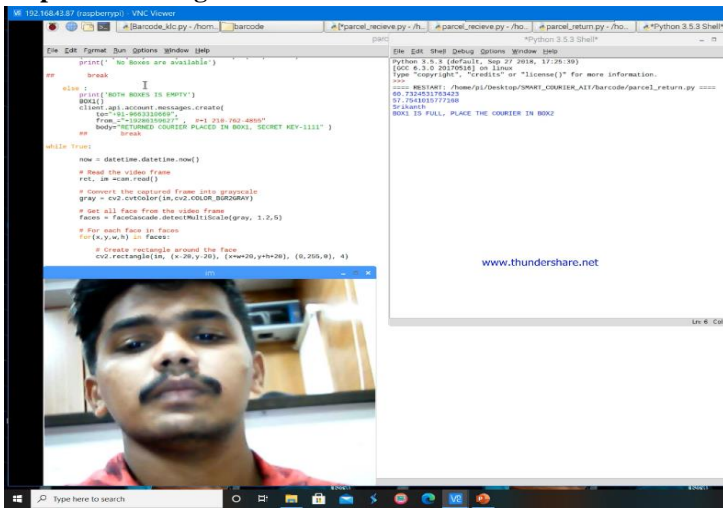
192.168.43.87 (raspberrypi) - VNC Viewer

[Barcode_klc.py - /hom... barcode *parcel_recieve.py - /h... parcel_recieve.py - /ho... parcel_return.py - /ho... *Python 3.5.3 Shell*

File Edit Format Run Options Window Help

print(' No Boxes are available')
## break

else :
print('BOTH BOXES IS EMPTY')
BOX1()
client.api.account.messages.create(
to="+91-9603310669",
from_="+19286359627" , #+1 218-762-4865"
body="RETURNED COURIER PLACED IN BOX1, SECRET KEY-1111" )
## break

while True:

now = datetime.datetime.now()

# Read the video frame
ret, im =cam.read()

# Convert the captured frame into grayscale
gray = cv2.cvtColor(im,cv2.COLOR_BGR2GRAY)

# Get all face from the video frame
faces = faceCascade.detectMultiScale(gray, 1.2,5)

# For each face in faces
for(x,y,w,h) in faces:

# Create rectangle around the face
cv2.rectangle(im, (x-20,y-20), (x+w+20,y+h+20), (0,255,0), 4)

im

*Python 3.5.3 Shell*

File Edit Shell Debug Options Window Help

Python 3.5.3 (default, Sep 27 2018, 17:25:39)
[GCC 6.3.0 20170516] on linux
Type "copyright", "credits" or "license()" for more information.
>>>
==== RESTART: /home/pi/Desktop/SMART_COURIER_AIT/barcode/parcel_return.py ====
60.7324531763423
57.754101577188
Srikanth
BOX1 IS FULL, PLACE THE COURIER IN BOX2

www.thundershare.net

Ln: 6 Col

Type here to search